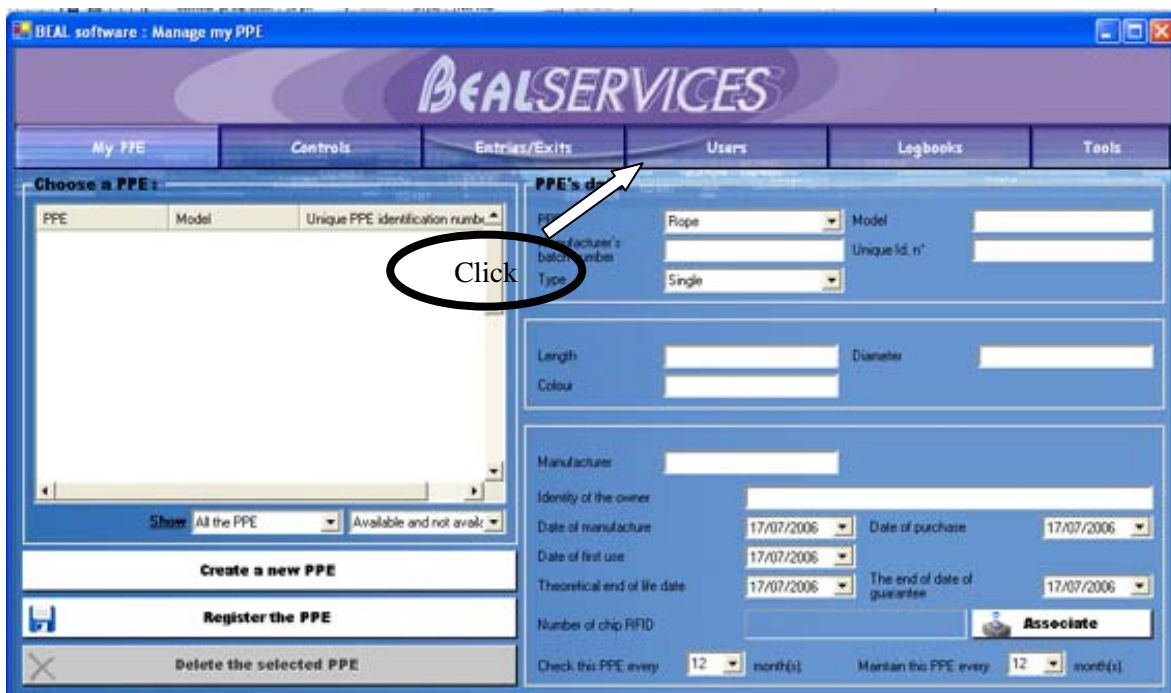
BEAL software : Manage my PPE

BEALSERVICES

My PPE | Controls | Entries/Exits | Users | Legbooks | Tools

Choose a PPE :

| PPE | Model | Unique PPE identification numb |
|---|---|---|

Show All the PPE | Available and not availa

Create a new PPE

Register the PPE

Delete the selected PPE

PPE's d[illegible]

P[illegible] Rope
Model
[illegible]facturer's batch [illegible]mber
Unique Id. n°
Type Single

Click

Length
Diameter
Colour

Manufacturer
Identity of the owner
Date of manufacture 17/07/2006
Date of purchase 17/07/2006
Date of first use 17/07/2006
Theoretical end of life date 17/07/2006
The end of date of guarantee 17/07/2006
Number of chip RFID
Associate
Check this PPE every 12 month(s)
Maintain this PPE every 12 month(s)